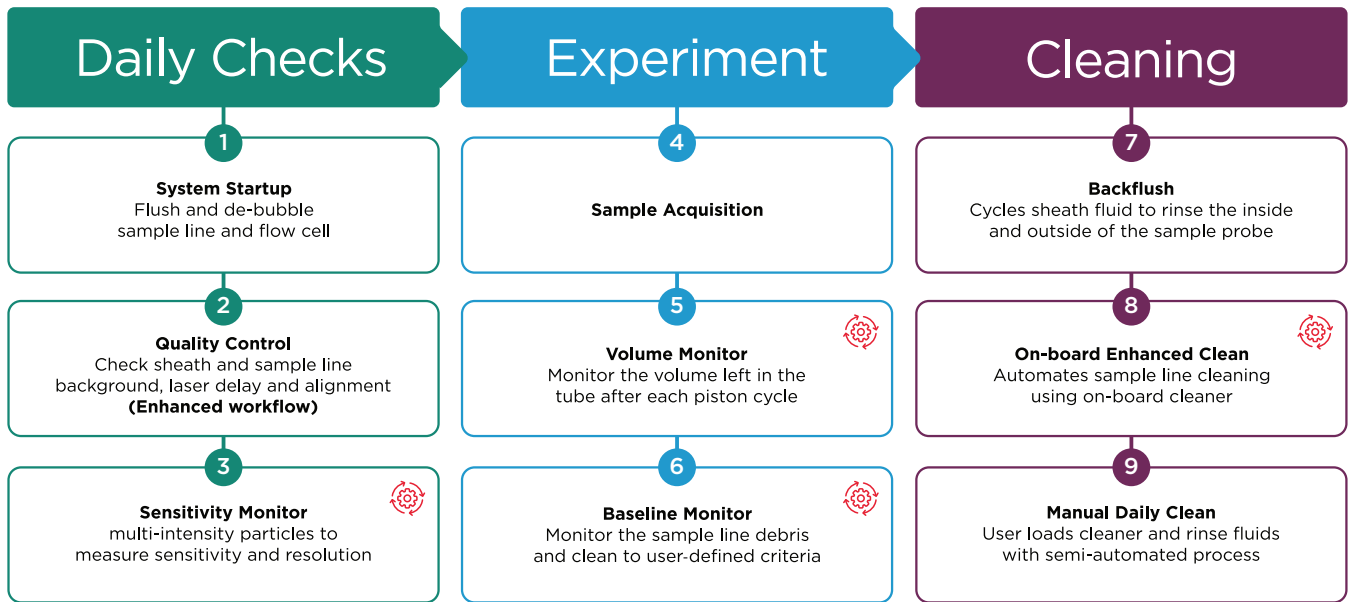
Daily Checks

1

System Startup
Flush and de-bubble sample line and flow cell

2

Quality Control
Check sheath and sample line background, laser delay and alignment
(Enhanced workflow)

3

Sensitivity Monitor
multi-intensity particles to measure sensitivity and resolution

Experiment

4

Sample Acquisition

5

Volume Monitor
Monitor the volume left in the tube after each piston cycle

6

Baseline Monitor
Monitor the sample line debris and clean to user-defined criteria

Cleaning

7

Backflush
Cycles sheath fluid to rinse the inside and outside of the sample probe

8

On-board Enhanced Clean
Automates sample line cleaning using on-board cleaner

9

Manual Daily Clean
User loads cleaner and rinse fluids with semi-automated process